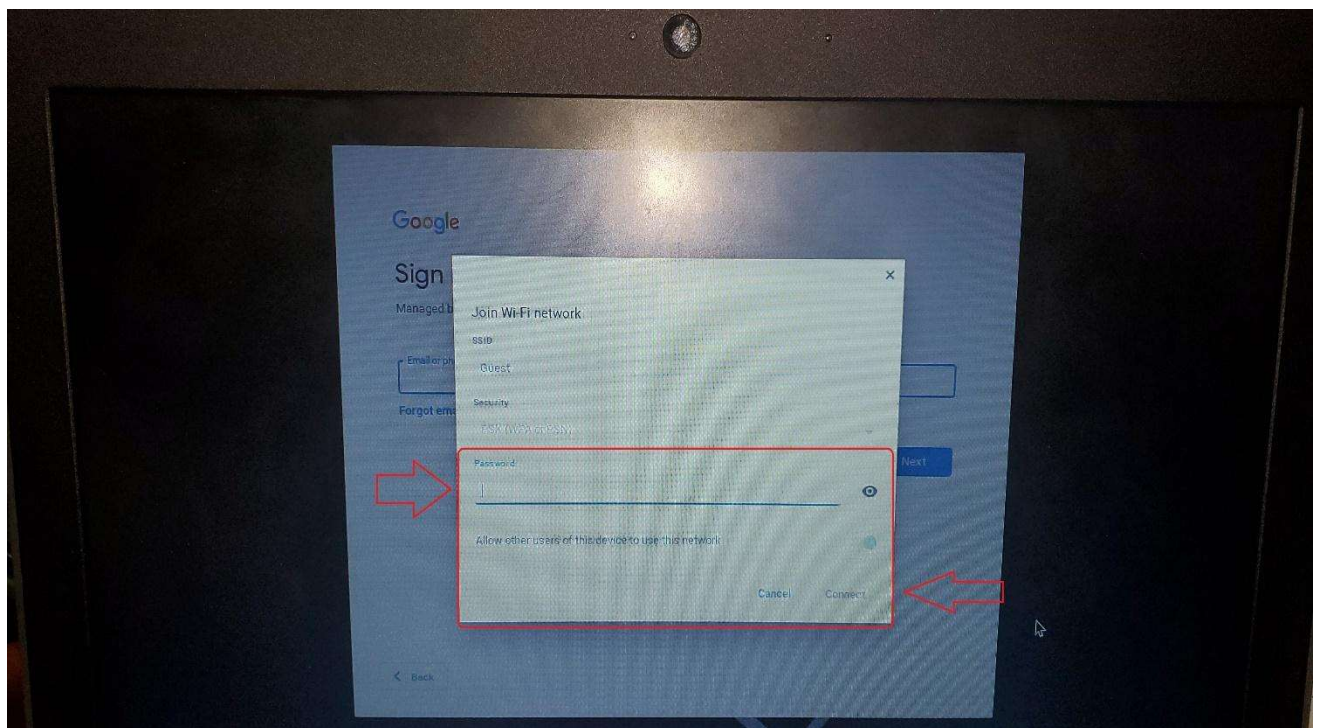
Google

Sign

Managed b

Email or ph

Forgot em

Next

< Back

×

Join Wi-Fi network

SSID

Guest

Security

PSK (WPA or RSN)

Password

Allow other users of this device to use this network

Cancel

Connect